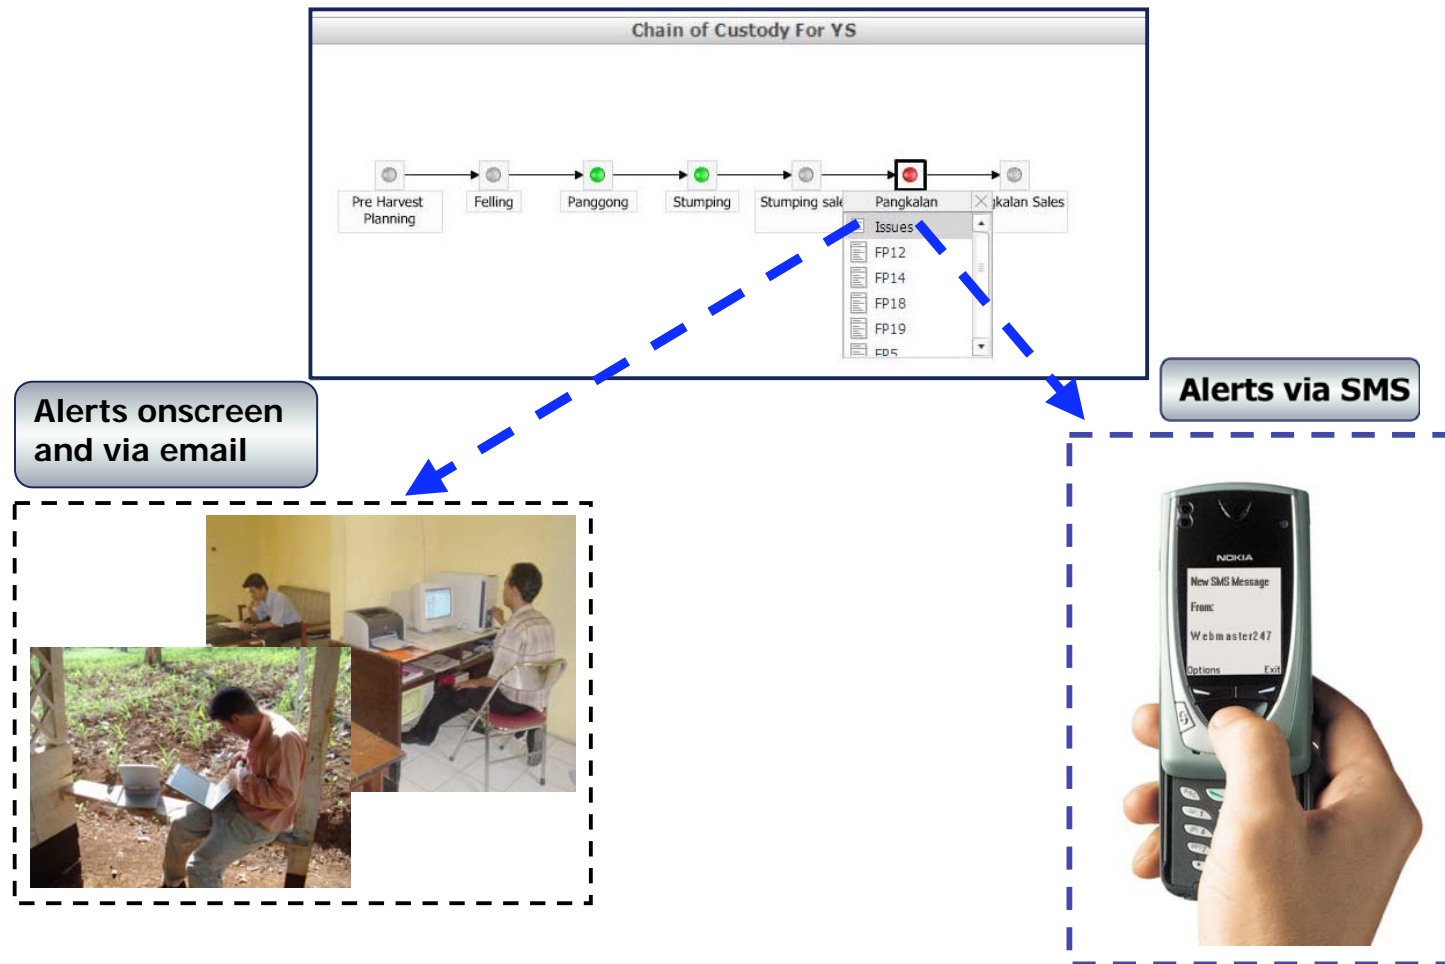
Chain of Custody For YS

Pre Harvest Planning
Felling
Panggong
Stumping
Stumping sale
Pangkalan
ıkalan Sales

Issues
FP12
FP14
FP18
FP19
FP5

Alerts onscreen and via email

Alerts via SMS

NOKIA
New SMS Message
From:
Webmaster247
Options
Exit